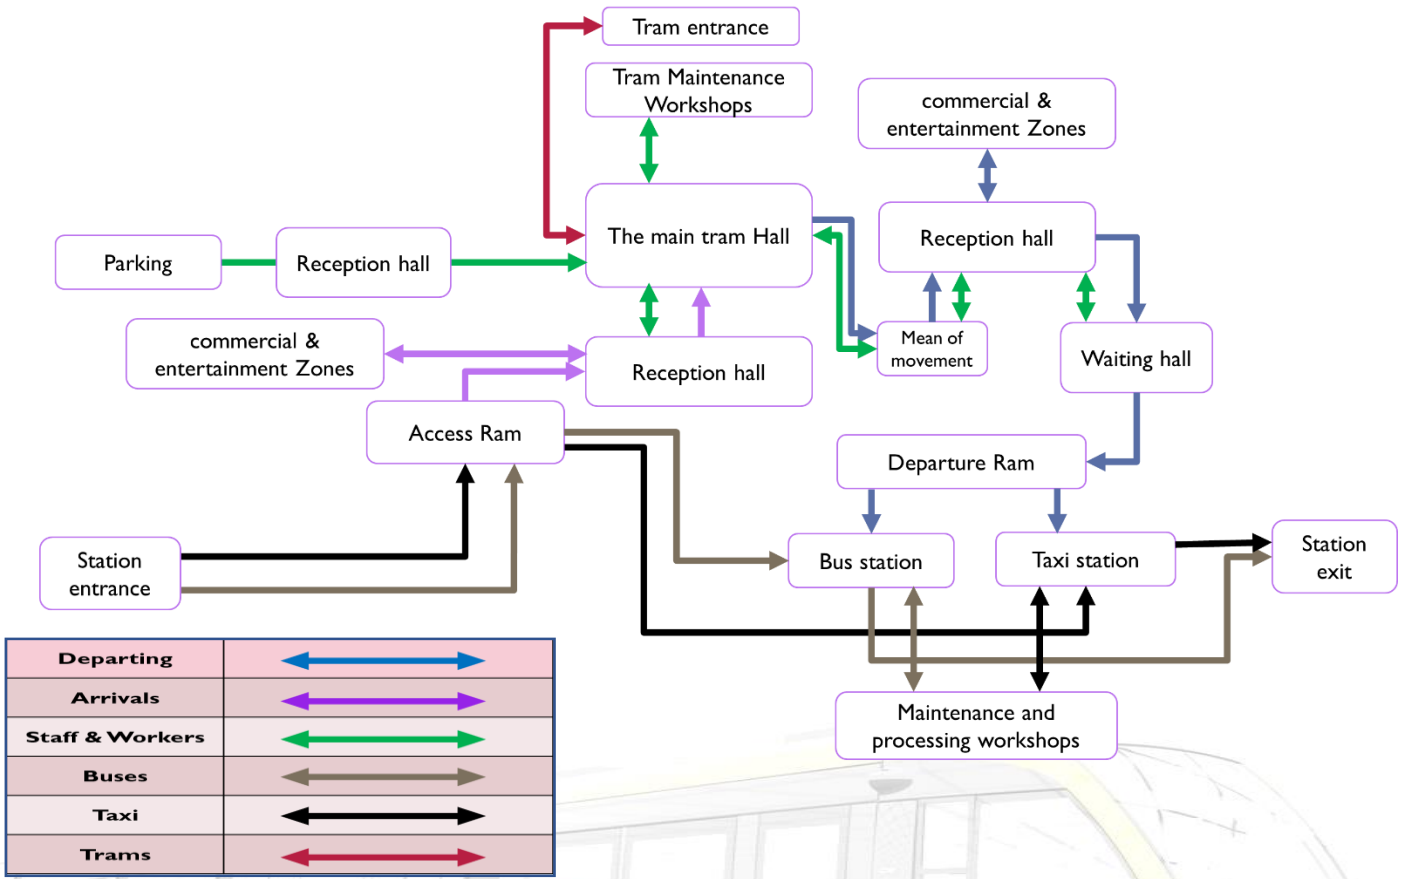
Tram entrance

Tram Maintenance Workshops

commercial & entertainment Zones

The main tram Hall

Reception hall

Parking

Reception hall

commercial & entertainment Zones

Reception hall

Mean of movement

Waiting hall

Access Ram

Departure Ram

Station entrance

Bus station

Taxi station

Station exit

Maintenance and processing workshops

| Departing | |
|---|---|
| Arrivals | |
| Staff & Workers | |
| Buses | |
| Taxi | |
| Trams | |